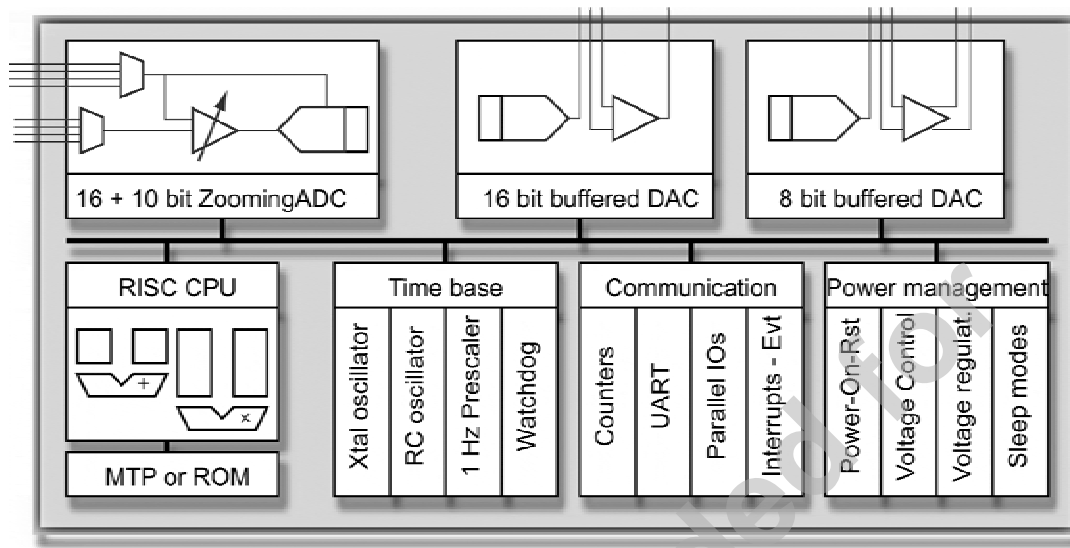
16 + 10 bit ZoomingADC

16 bit buffered DAC

8 bit buffered DAC

RISC CPU

+

x

MTP or ROM

Time base

Xtal oscillator

RC oscillator

1 Hz Prescaler

Watchdog

Communication

Counters

UART

Parallel IOs

Interrupts - Evt

Power management

Power-On-Rst

Voltage Control

Voltage regulat.

Sleep modes

elektor